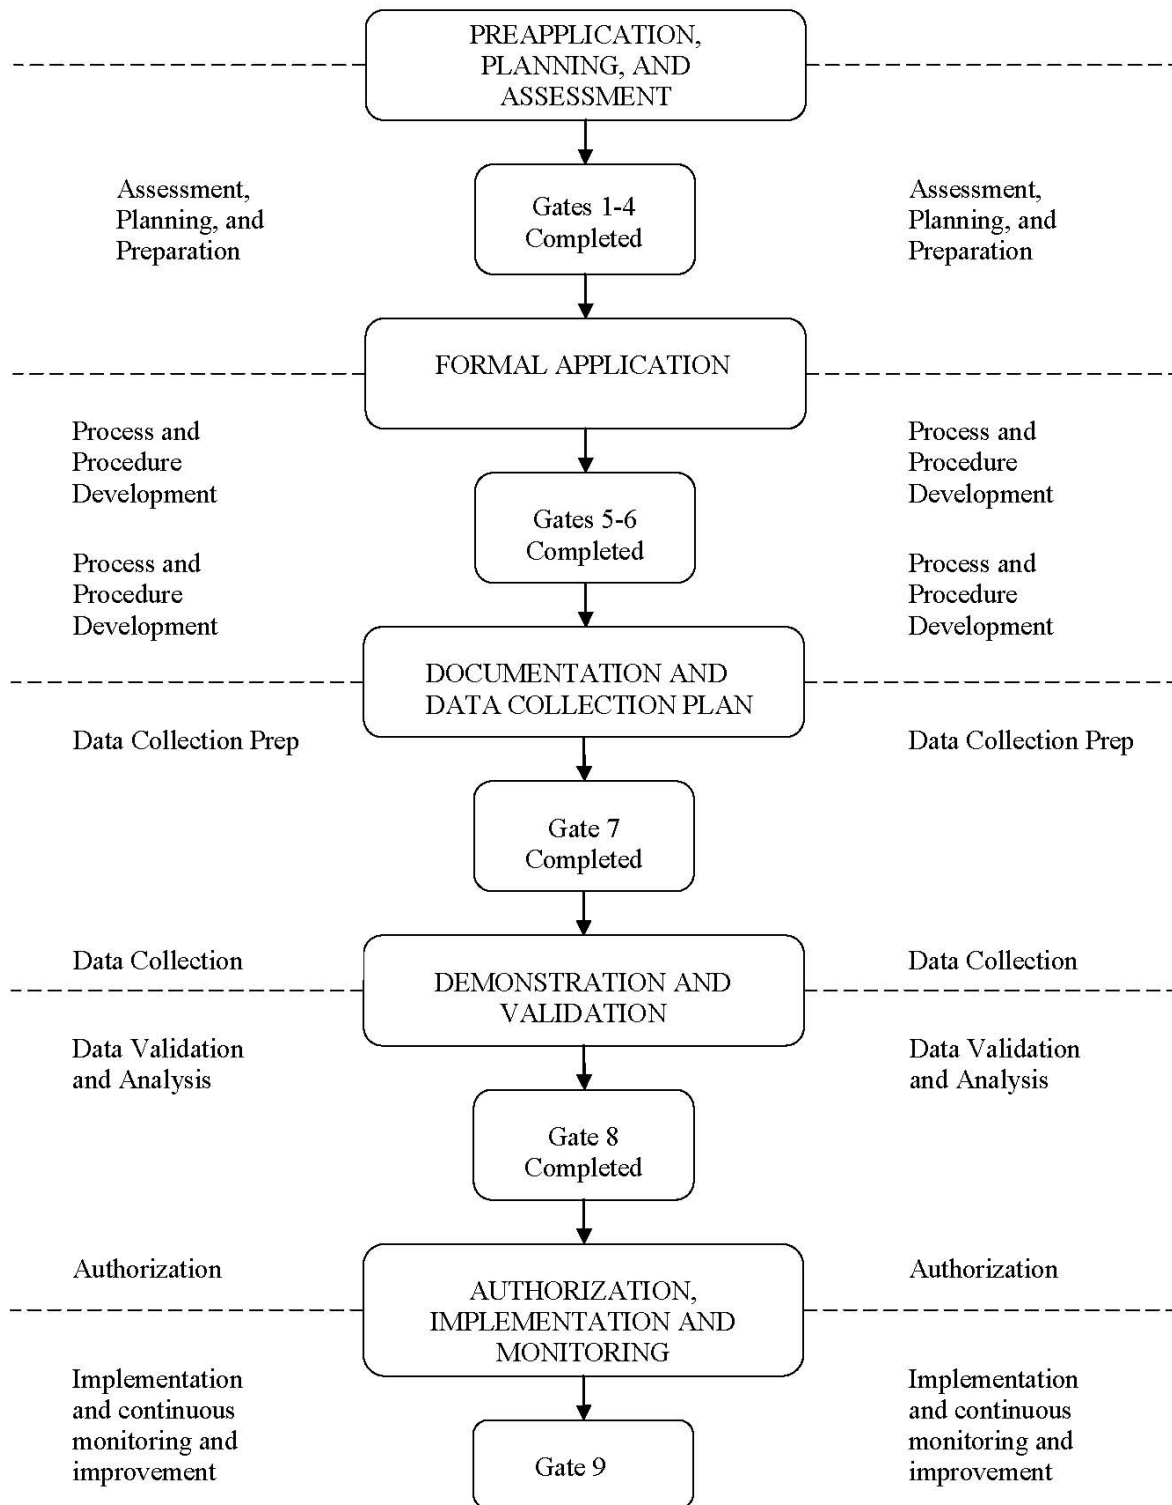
PREAPPLICATION, PLANNING, AND ASSESSMENT

Assessment, Planning, and Preparation

Gates 1-4 Completed

Assessment, Planning, and Preparation

FORMAL APPLICATION

Process and Procedure Development

Process and Procedure Development

Gates 5-6 Completed

Process and Procedure Development

Process and Procedure Development

DOCUMENTATION AND DATA COLLECTION PLAN

Data Collection Prep

Data Collection Prep

Gate 7 Completed

Data Collection

DEMONSTRATION AND VALIDATION

Data Collection

Data Validation and Analysis

Data Validation and Analysis

Gate 8 Completed

Authorization

AUTHORIZATION, IMPLEMENTATION AND MONITORING

Authorization

Implementation and continuous monitoring and improvement

Gate 9

Implementation and continuous monitoring and improvement